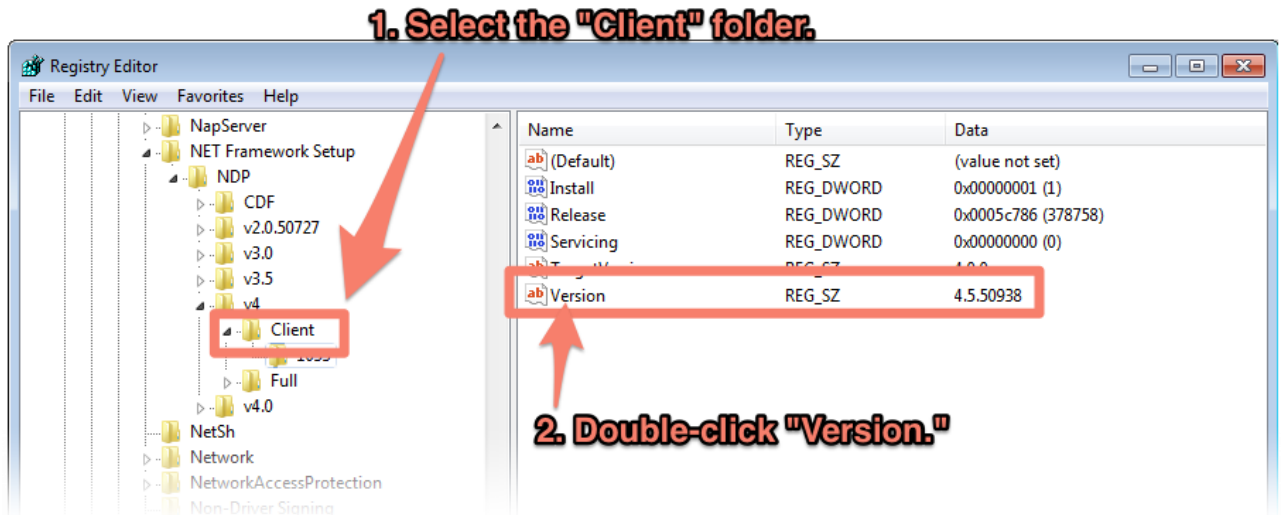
1. Select the "Client" folder.

Registry Editor

File Edit View Favorites Help

NapServer
NET Framework Setup
NDP
CDF
v2.0.50727
v3.0
v3.5
v4
Client
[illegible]
Full
v4.0
NetSh
Network
NetworkAccessProtection
Non-Driver Signing

| Name | Type | Data |
|---|---|---|
| (Default) | REG_SZ | (value not set) |
| Install | REG_DWORD | 0x00000001 (1) |
| Release | REG_DWORD | 0x0005c786 (378758) |
| Servicing | REG_DWORD | 0x00000000 (0) |
| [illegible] | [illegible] | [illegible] |
| Version | REG_SZ | 4.5.50938 |

2. Double-click "Version."